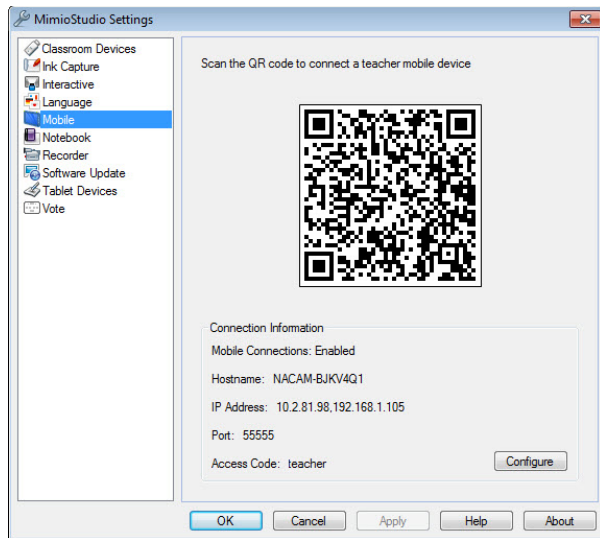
MimioStudio Settings

Classroom Devices
Ink Capture
Interactive
Language
Mobile
Notebook
Recorder
Software Update
Tablet Devices
Vote

Scan the QR code to connect a teacher mobile device

Connection Information
Mobile Connections: Enabled
Hostname: NACAM-BJKV4Q1
IP Address: 10.2.81.98,192.168.1.105
Port: 55555
Access Code: teacher
Configure

OK
Cancel
Apply
Help
About